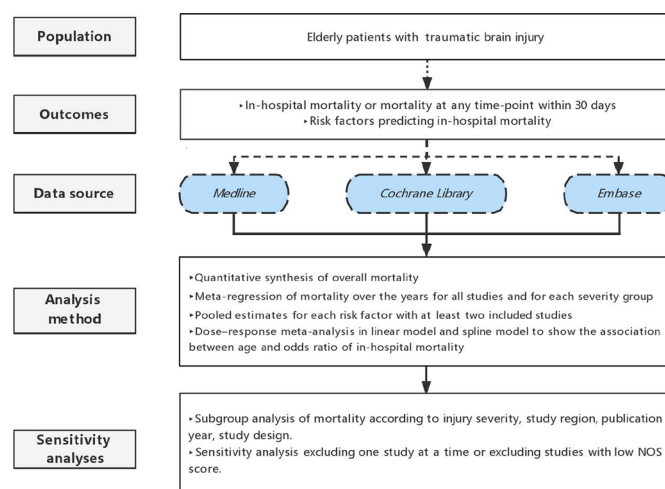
Population

Elderly patients with traumatic brain injury

Outcomes

‣In-hospital mortality or mortality at any time-point within 30 days
‣Risk factors predicting in-hospital mortality

Data source

Medline

Cochrane Library

Embase

Analysis method

‣Quantitative synthesis of overall mortality
‣Meta-regression of mortality over the years for all studies and for each severity group
‣Pooled estimates for each risk factor with at least two included studies
‣Dose–response meta-analysis in linear model and spline model to show the association between age and odds ratio of in-hospital mortality

Sensitivity analyses

‣Subgroup analysis of mortality according to injury severity, study region, publication year, study design.
‣Sensitivity analysis excluding one study at a time or excluding studies with low NOS score.